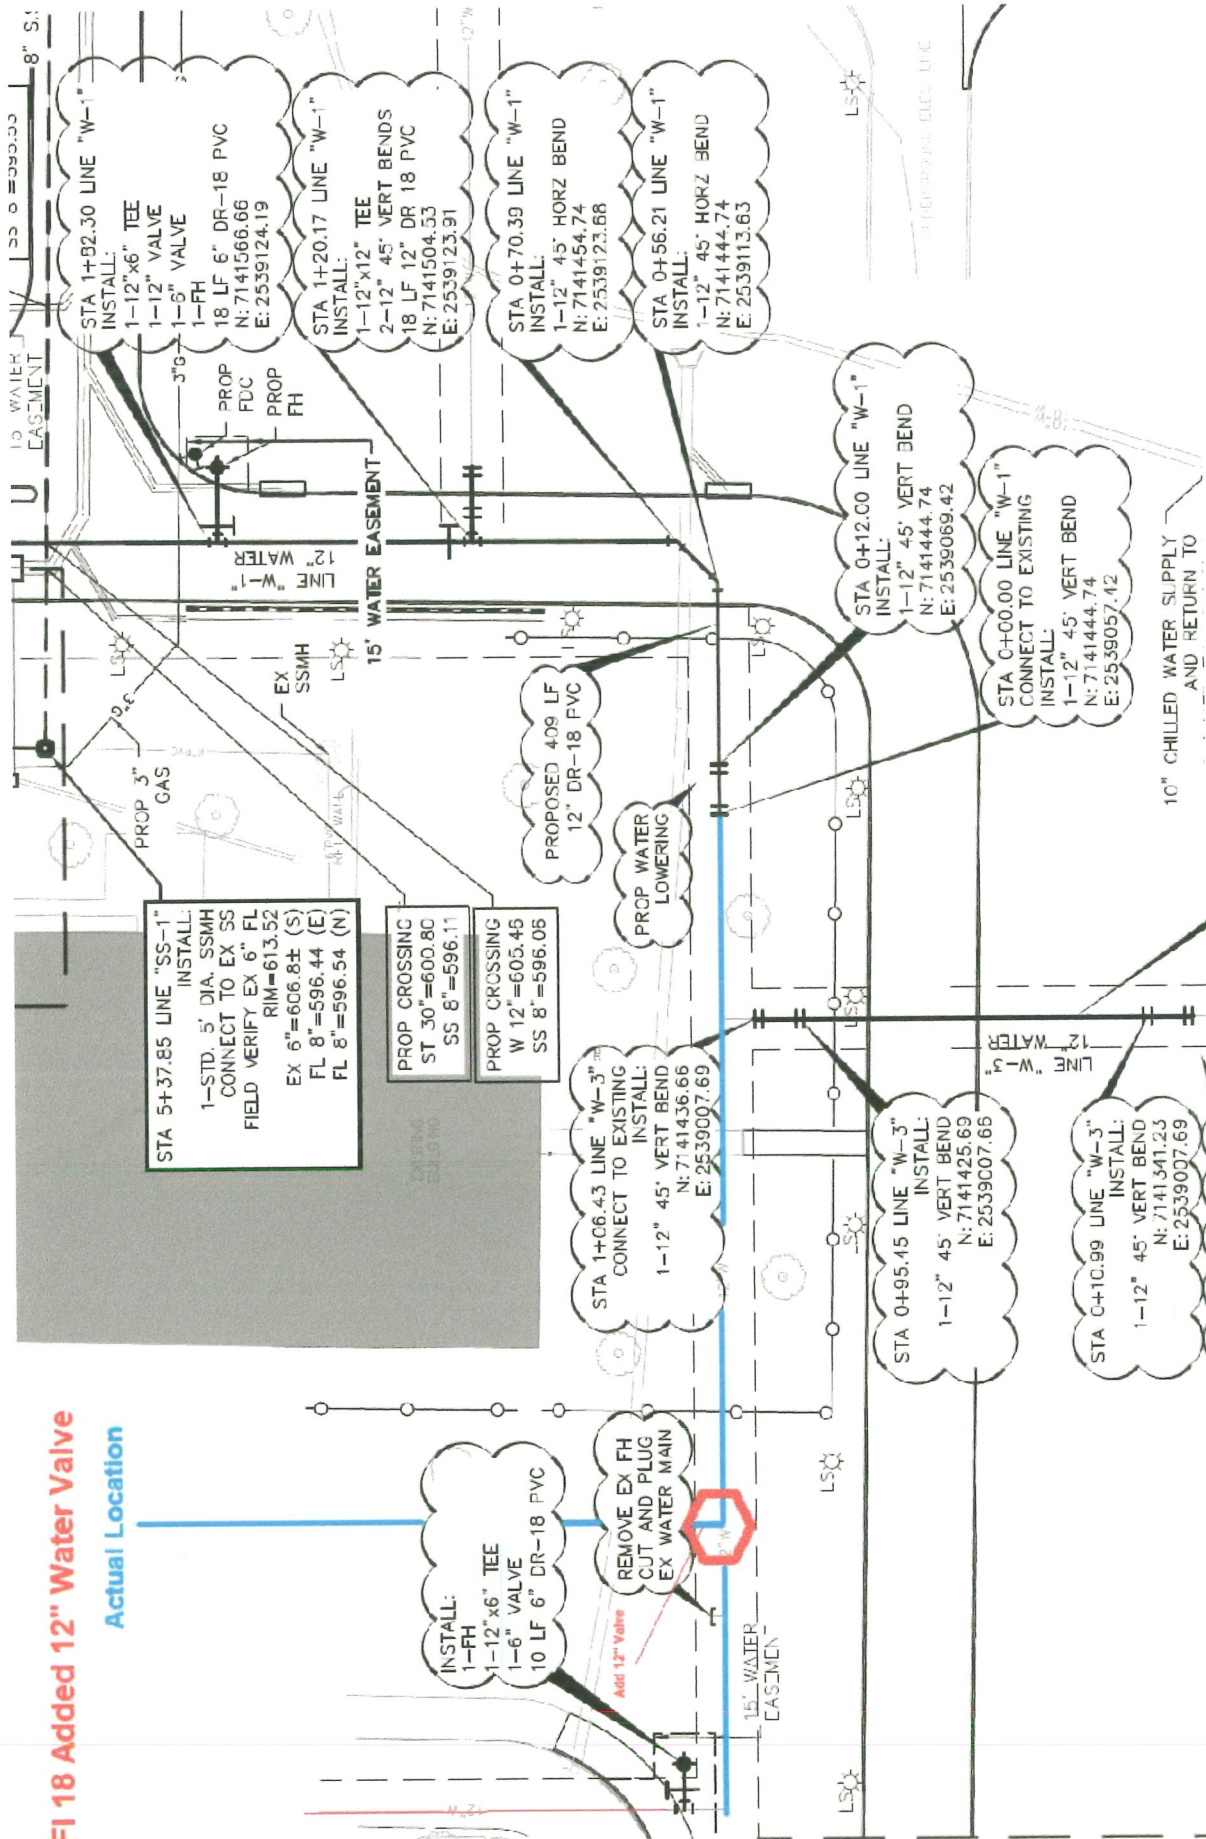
FI 18 Added 12" Water Valve

Actual Location

Add 12" Valve

INSTALL:
1-FH
1-12"x6" TEE
1-6" VALVE
10 LF 6" DR-18 PVC

REMOVE EX FH
CUT AND PLUG
EX WATER MAIN

15' WATER EASEMENT

STA 1+06.43 LINE "W-3"
CONNECT TO EXISTING
INSTALL:
1-12" 45° VERT BEND
N: 7141436.66
E: 2539007.69

STA 0+95.45 LINE "W-3"
INSTALL:
1-12" 45° VERT BEND
N: 7141425.69
E: 2539007.66

STA 0+10.99 LINE "W-3"
INSTALL:
1-12" 45° VERT BEND
N: 7141341.23
E: 2539007.69

LINE "W-3"
12" WATER

STA 5+37.85 LINE "SS-1"
INSTALL:
1-STD. 5' DIA. SSMH
CONNECT TO EX SS
FIELD VERIFY EX 6" FL
RIM=613.52
EX 6"=606.8± (S)
FL 8"=596.44 (E)
FL 8"=596.54 (N)

PROP CROSSING
ST 30"=600.80
SS 8"=596.11

PROP CROSSING
W 12"=605.45
SS 8"=596.06

PROP WATER LOWERING

PROPOSED 409 LF
12" DR-18 PVC

PROP 3"
GAS

EX
SSMH

LINE "W-1"
12" WATER

15' WATER EASEMENT

15' WATER EASEMENT

PROP
FDC
PROP
FH

STA 1+82.30 LINE "W-1"
INSTALL:
1-12"x6" TEE
1-12" VALVE
1-6" VALVE
1-FH
18 LF 6" DR-18 PVC
N: 7141566.66
E: 2539124.19

STA 1+20.17 LINE "W-1"
INSTALL:
1-12"x12" TEE
2-12" 45° VERT BENDS
18 LF 12" DR 18 PVC
N: 7141504.53
E: 2539123.91

STA 0+70.39 LINE "W-1"
INSTALL:
1-12" 45° HORZ BEND
N: 7141454.74
E: 2539123.68

STA 0+56.21 LINE "W-1"
INSTALL:
1-12" 45° HORZ BEND
N: 7141444.74
E: 2539113.63

STA 0+12.00 LINE "W-1"
INSTALL:
1-12" 45° VERT BEND
N: 7141444.74
E: 2539069.42

STA 0+00.00 LINE "W-1"
CONNECT TO EXISTING
INSTALL:
1-12" 45° VERT BEND
N: 7141444.74
E: 2539057.42

10" CHILLED WATER SUPPLY
AND RETURN TO

8" S

LS
LS
LS
LS
LS
LS
LS